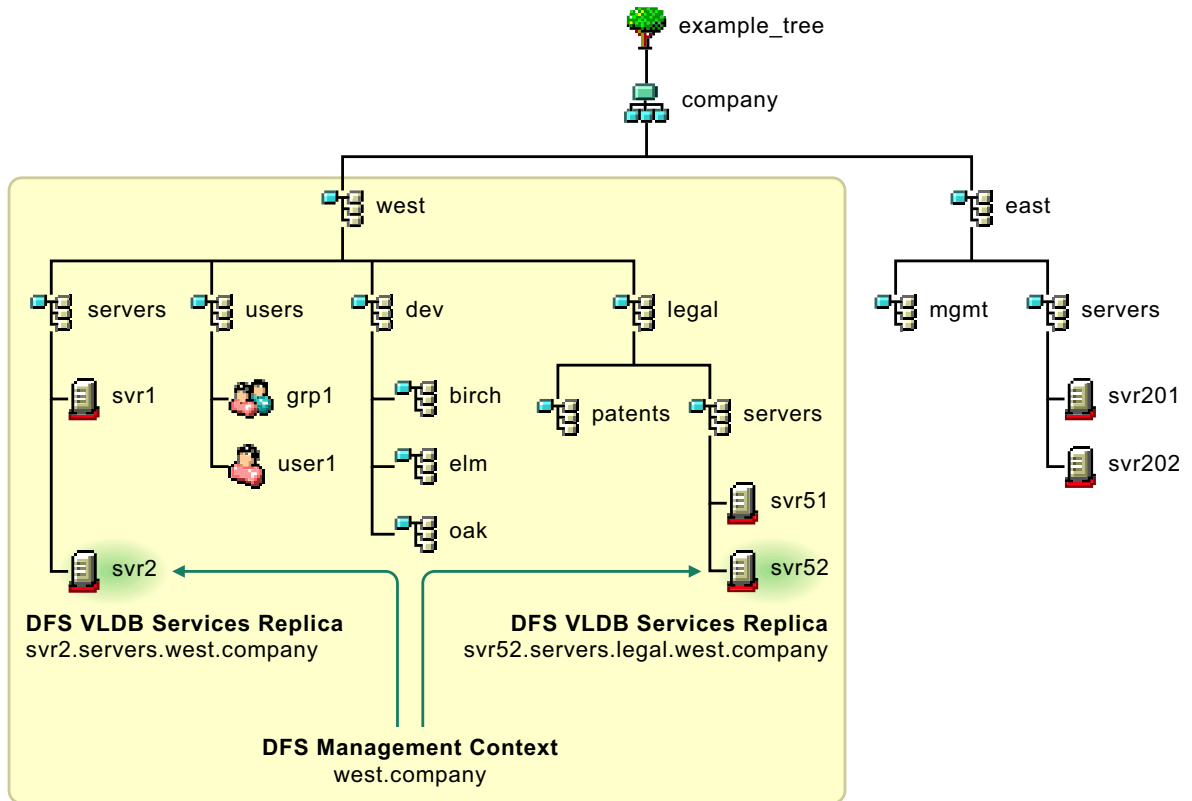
example_tree

company

west

east

servers

users

dev

legal

mgmt

servers

svr1

grp1

birch

patents

servers

svr201

user1

elm

svr202

svr51

oak

svr2

svr52

**DFS VLDB Services Replica**
svr2.servers.west.company

**DFS VLDB Services Replica**
svr52.servers.legal.west.company

**DFS Management Context**
west.company